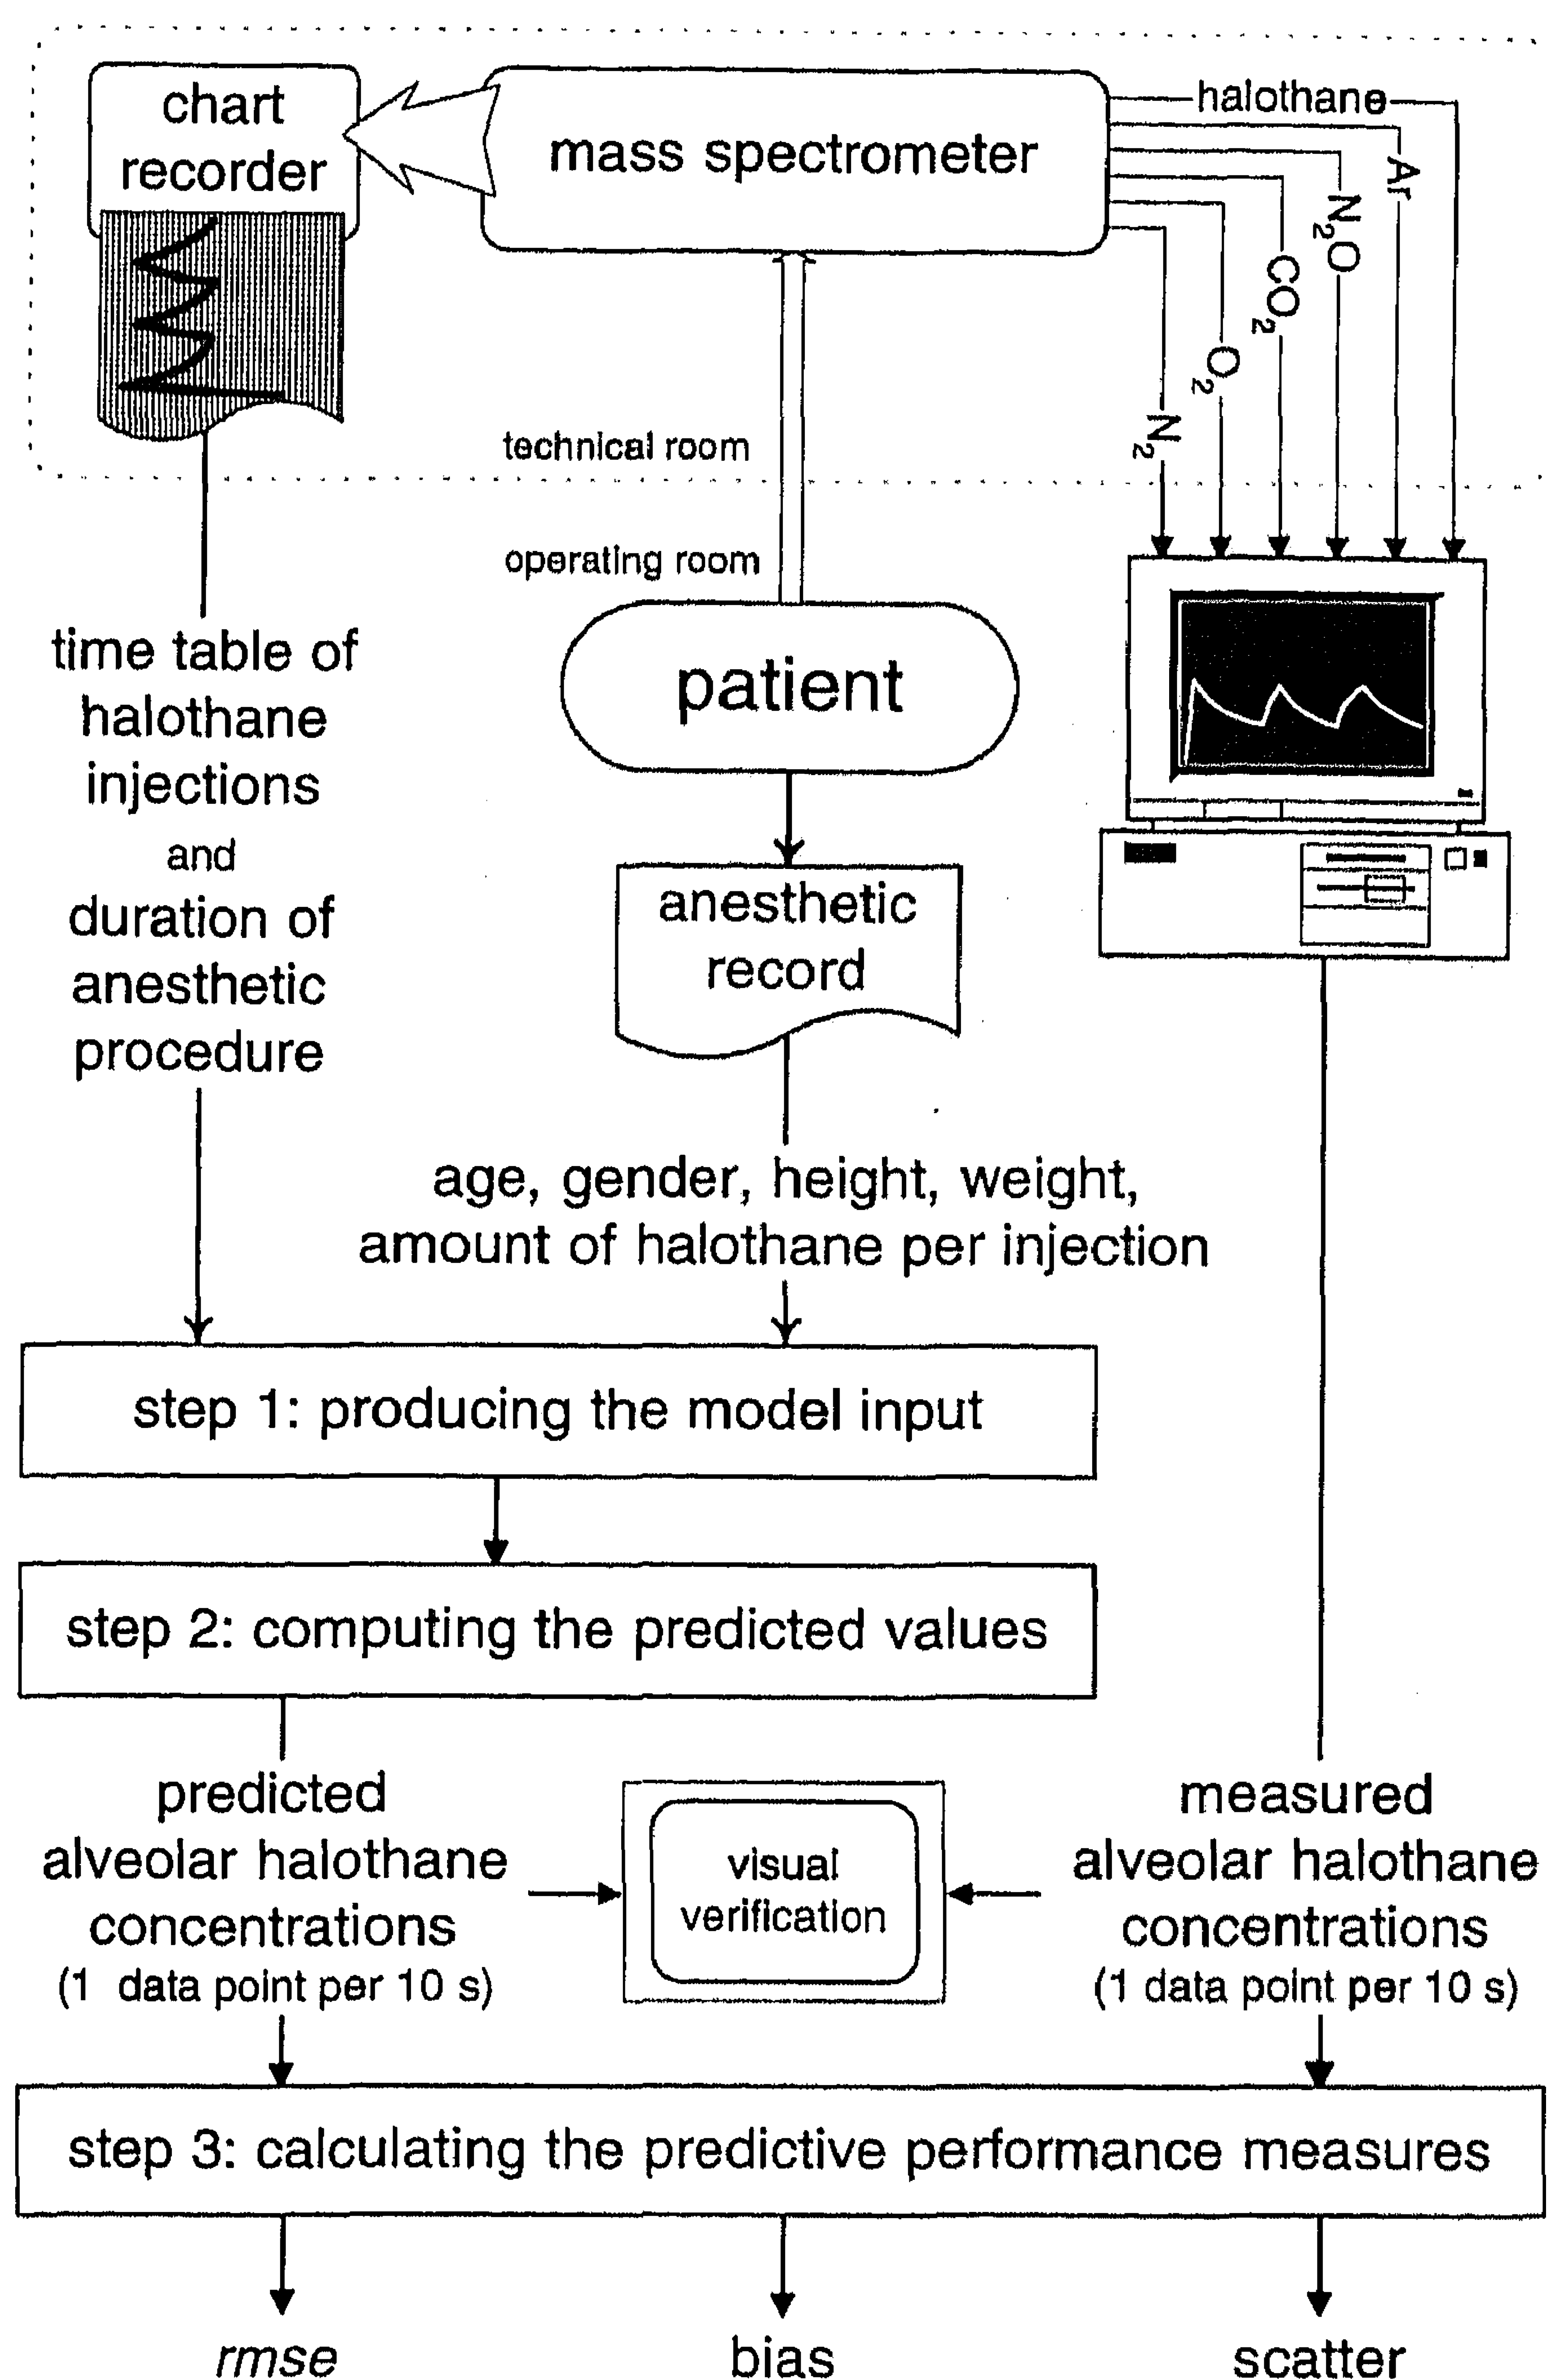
chart recorder

mass spectrometer

halothane

Ar

$N_2O$

$CO_2$

$O_2$

$N_2$

technical room

operating room

time table of halothane injections and duration of anesthetic procedure

patient

anesthetic record

age, gender, height, weight, amount of halothane per injection

step 1: producing the model input

step 2: computing the predicted values

predicted alveolar halothane concentrations (1 data point per 10 s)

visual verification

measured alveolar halothane concentrations (1 data point per 10 s)

step 3: calculating the predictive performance measures

rmse

bias

scatter